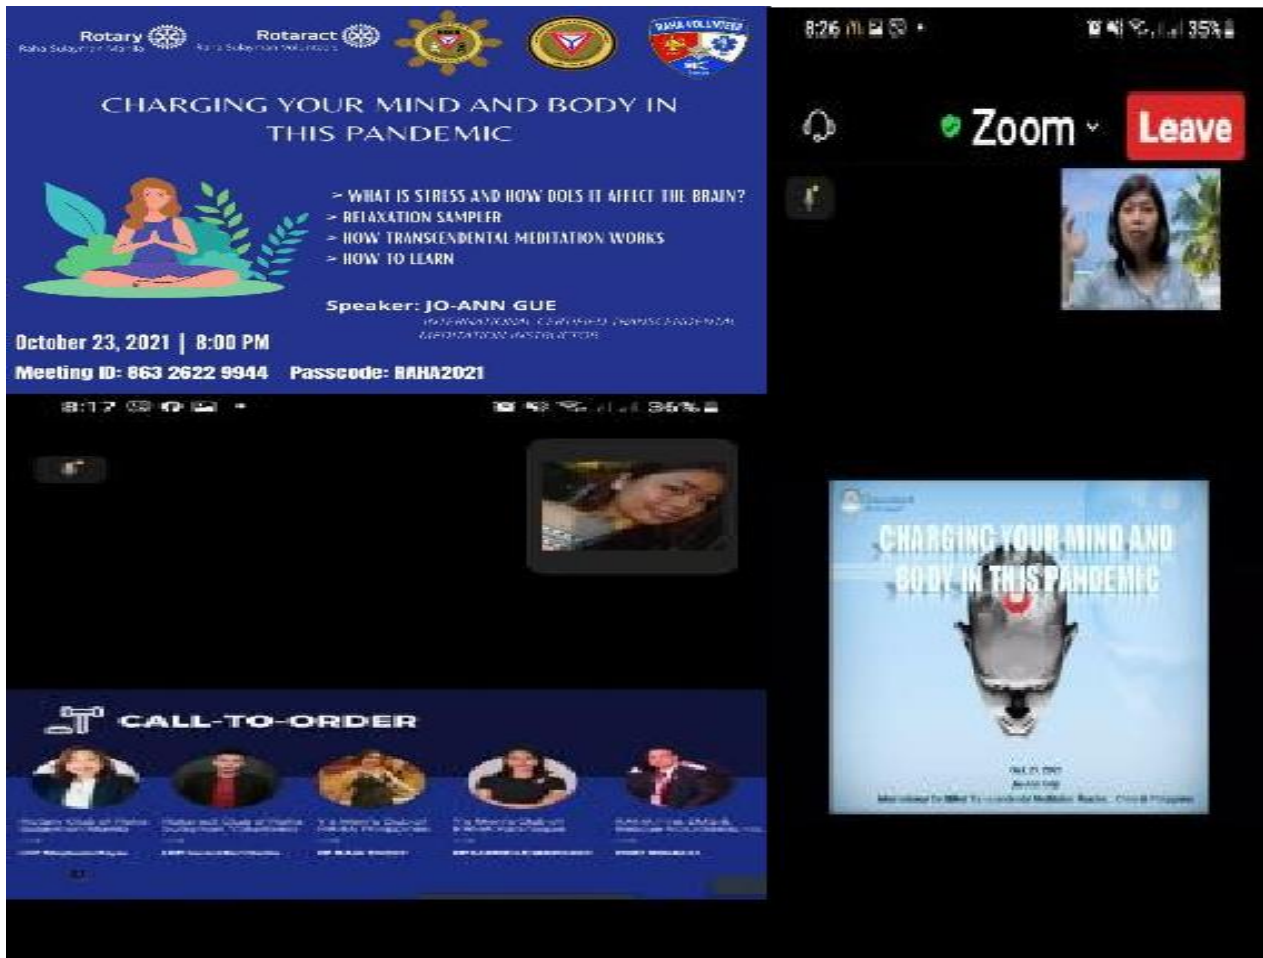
Rotary Raha Sulayman Manila
Rotaract Raha Sulayman Volunteers
RAHA VOLUNTEERS

CHARGING YOUR MIND AND BODY IN THIS PANDEMIC

> WHAT IS STRESS AND HOW DOES IT AFFECT THE BRAIN?
> RELAXATION SAMPLER
> HOW TRANSCENDENTAL MEDITATION WORKS
> HOW TO LEARN

Speaker: JO-ANN GUE
INTERNATIONAL CERTIFIED TRANSCENDENTAL MEDITATION INSTRUCTOR

October 23, 2021 | 8:00 PM
Meeting ID: 863 2622 9944 Passcode: RAHA2021

8:26 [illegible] 35%

Zoom Leave

8:17 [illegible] 36%

CHARGING YOUR MIND AND BODY IN THIS PANDEMIC

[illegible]

CALL-TO-ORDER

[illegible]